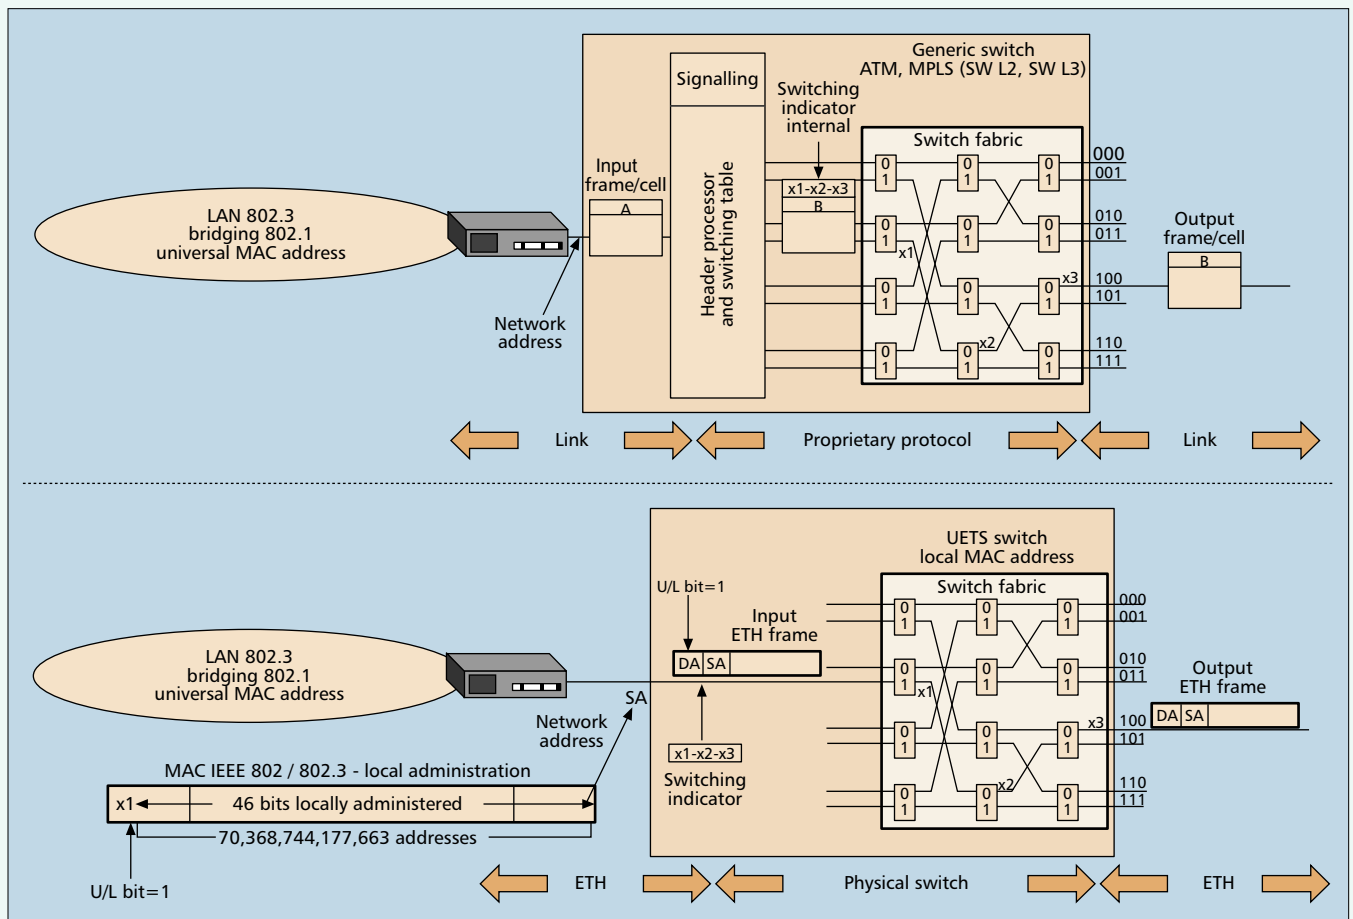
Generic switch
ATM, MPLS (SW L2, SW L3)

Signalling

Switching indicator internal

Switch fabric

Input frame/cell

A

x1-x2-x3

B

Header processor and switching table

LAN 802.3
bridging 802.1
universal MAC address

Network address

0 1 0 1 0 1 0 1 0 1 0 1 0 1 0 1 0 1 0 1 0 1 0 1

x1 x2 x3

000
001
010
011
100
101
110
111

Output frame/cell

B

Link

Proprietary protocol

Link

UETS switch
local MAC address

Switch fabric

U/L bit=1

Input ETH frame

DA SA

x1-x2-x3

Switching indicator

LAN 802.3
bridging 802.1
universal MAC address

Network address

SA

MAC IEEE 802 / 802.3 - local administration

x1

46 bits locally administered

70,368,744,177,663 addresses

U/L bit=1

x1 x2 x3

000
001
010
011
100
101
110
111

Output ETH frame

DA SA

ETH

Physical switch

ETH